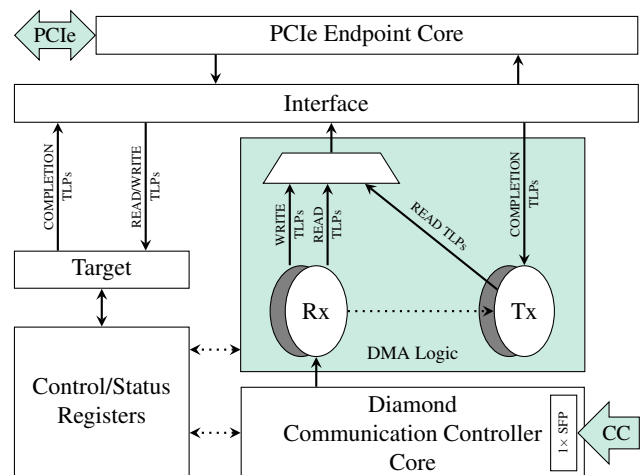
PCIe

PCIe Endpoint Core

Interface

COMPLETION TLPs

READ/WRITE TLPs

WRITE TLPs

READ TLPs

READ TLPs

COMPLETION TLPs

Target

Rx

Tx

DMA Logic

Control/Status Registers

Diamond Communication Controller Core

1× SFP

CC